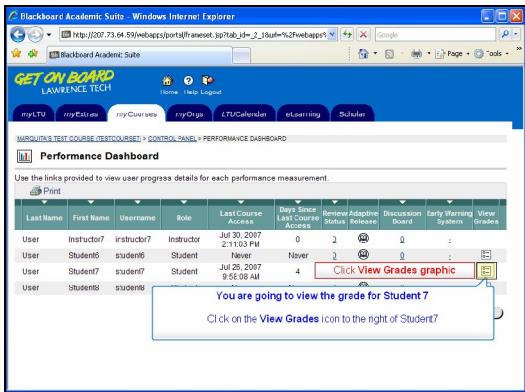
Blackboard Academic Suite - Windows Internet Explorer

http://207.73.64.59/webapps/portal/frameset.jsp?tab_id=_2_1&url=%2Fwebapps%

Google

Blackboard Academic Suite

Page • Tools •

GET ON BOARD
LAWRENCE TECH

Home Help Logout

myLTU myExtras myCourses myOrgs LTUCalendar eLearning Scholar

MARQUITA'S TEST COURSE (TESTCOURSET) > CONTROL PANEL > PERFORMANCE DASHBOARD

Performance Dashboard

Use the links provided to view user progress details for each performance measurement.

Print

| Last Name | First Name | Username | Role | Last Course Access | Days Since Last Course Access | Review Status | Adaptive Release | Discussion Board | Early Warning System | View Grades |
|---|---|---|---|---|---|---|---|---|---|---|
| User | Instructor7 | instructor7 | Instructor | Jul 30, 2007 2:11:03 PM | 0 | 3 | | 0 | : | |
| User | Student6 | student6 | Student | Never | Never | 3 | | 0 | : | |
| User | Student7 | student7 | Student | Jul 26, 2007 9:56:08 AM | 4 | | | | | |
| User | Student8 | student8 | | | | | | | | |

Click View Grades graphic

You are going to view the grade for Student 7

Click on the View Grades icon to the right of Student7